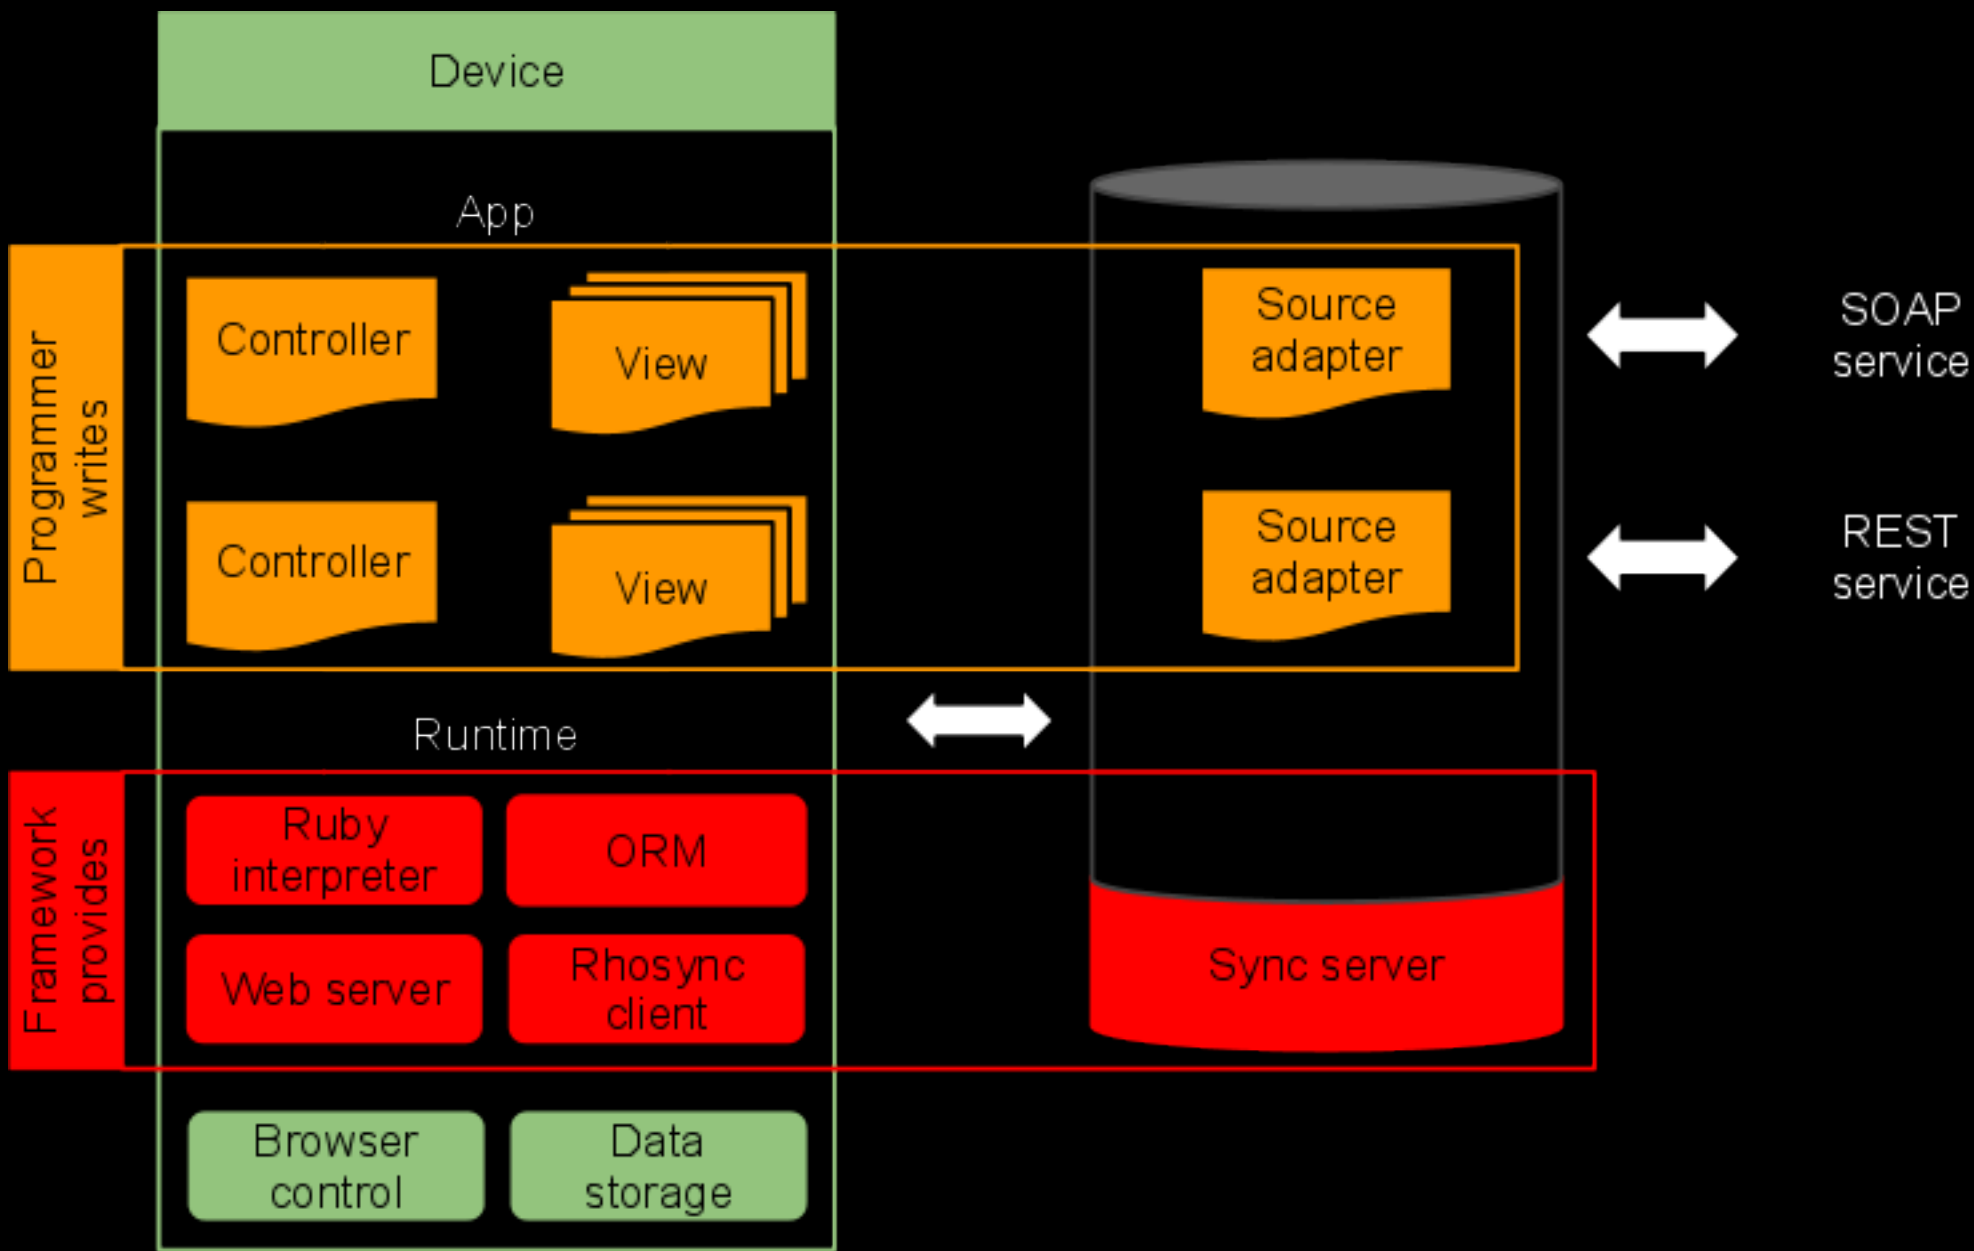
Device

App

Programmer writes

Controller

View

Controller

View

Source adapter

Source adapter

SOAP service

REST service

Runtime

Framework provides

Ruby interpreter

ORM

Web server

Rhosync client

Sync server

Browser control

Data storage